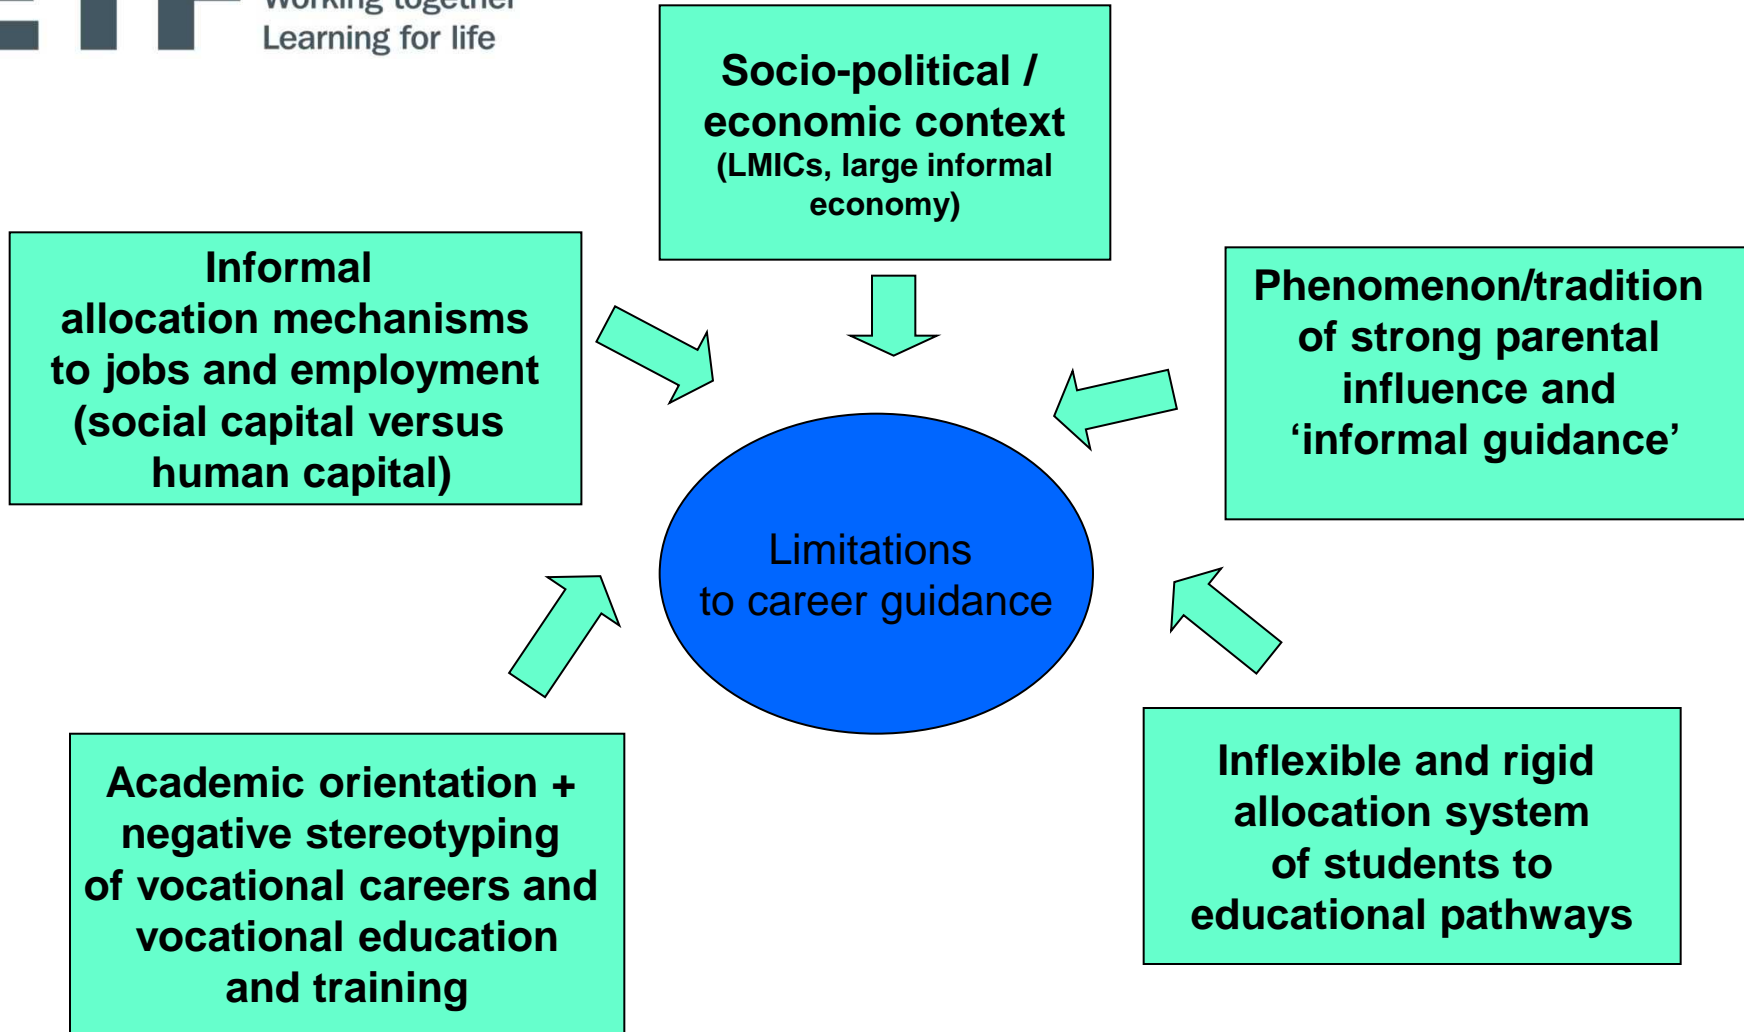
Working together
Learning for life

Socio-political / economic context
(LMICs, large informal economy)

Informal allocation mechanisms to jobs and employment (social capital versus human capital)

Phenomenon/tradition of strong parental influence and ‘informal guidance’

Limitations to career guidance

Academic orientation + negative stereotyping of vocational careers and vocational education and training

Inflexible and rigid allocation system of students to educational pathways